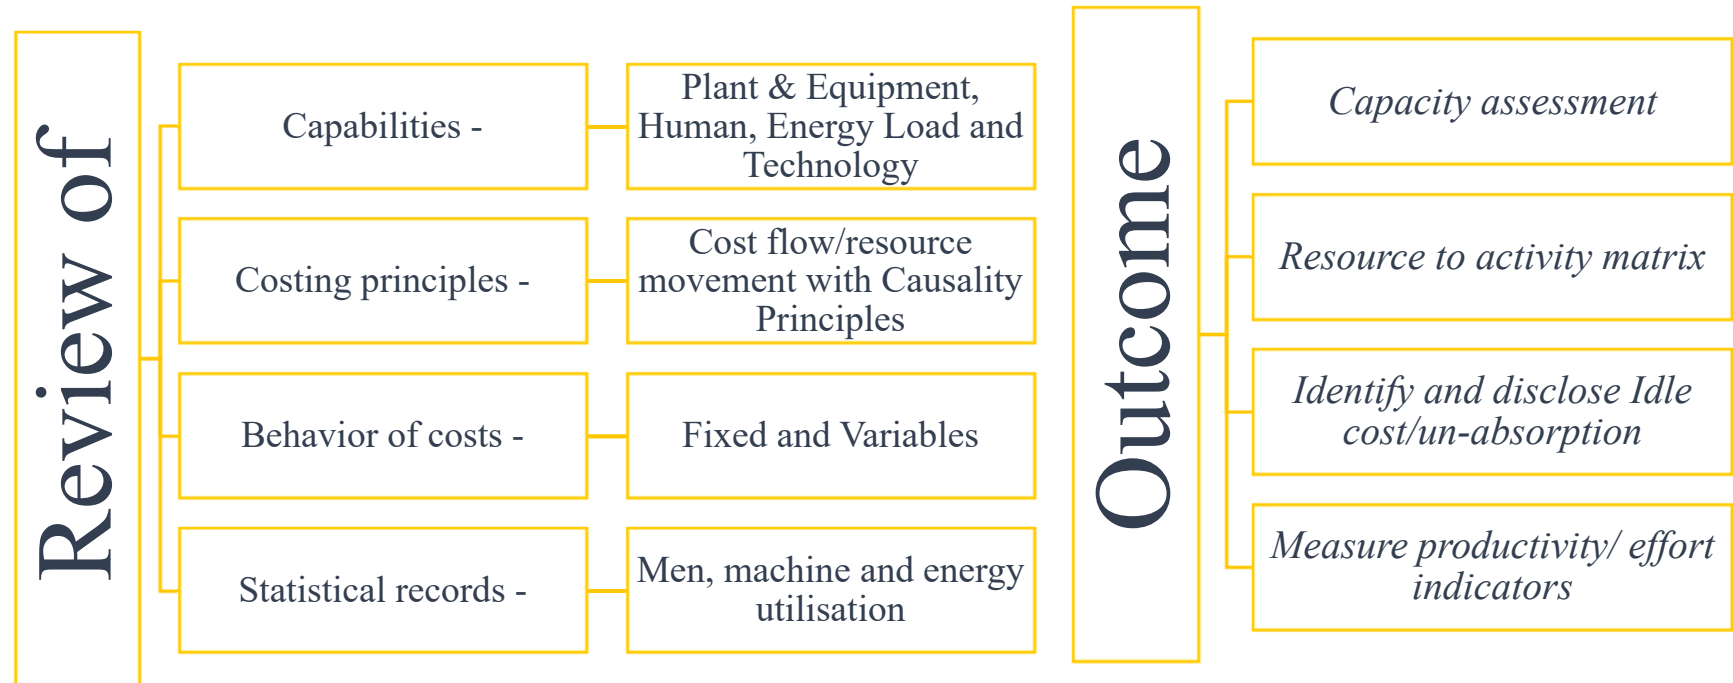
Review of

Capabilities -

Plant & Equipment, Human, Energy Load and Technology

Costing principles -

Cost flow/resource movement with Causality Principles

Behavior of costs -

Fixed and Variables

Statistical records -

Men, machine and energy utilisation

Outcome

Capacity assessment

Resource to activity matrix

Identify and disclose Idle cost/un-absorption

Measure productivity/ effort indicators